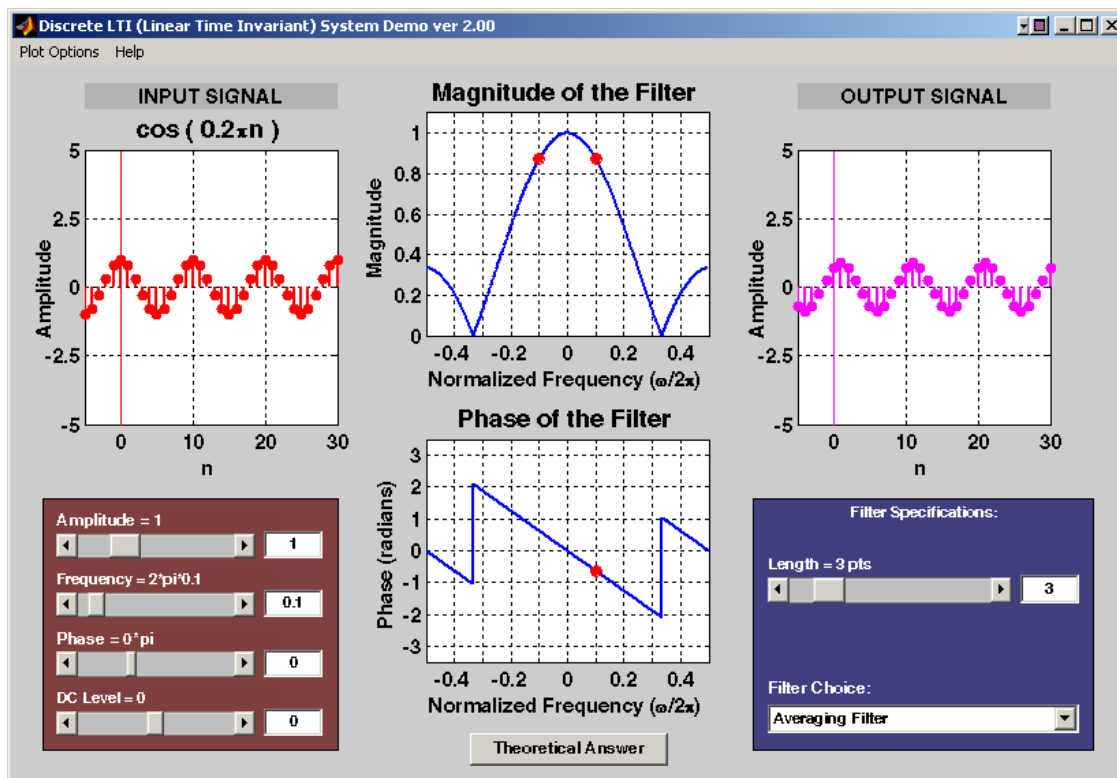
Discrete LTI (Linear Time Invariant) System Demo ver 2.00

Plot Options Help

INPUT SIGNAL

$\cos(0.2\pi n)$

5
2.5
0
-2.5
-5
Amplitude
0 10 20 30
n

Magnitude of the Filter

1
0.8
0.6
0.4
0.2
0
Magnitude
-0.4 -0.2 0 0.2 0.4
Normalized Frequency ($\omega/2\pi$)

OUTPUT SIGNAL

5
2.5
0
-2.5
-5
Amplitude
0 10 20 30
n

Phase of the Filter

3
2
1
0
-1
-2
-3
Phase (radians)
-0.4 -0.2 0 0.2 0.4
Normalized Frequency ($\omega/2\pi$)

Amplitude = 1
1
Frequency = 2*pi*0.1
0.1
Phase = 0*pi
0
DC Level = 0
0

Theoretical Answer

Filter Specifications:
Length = 3 pts
3
Filter Choice:
Averaging Filter